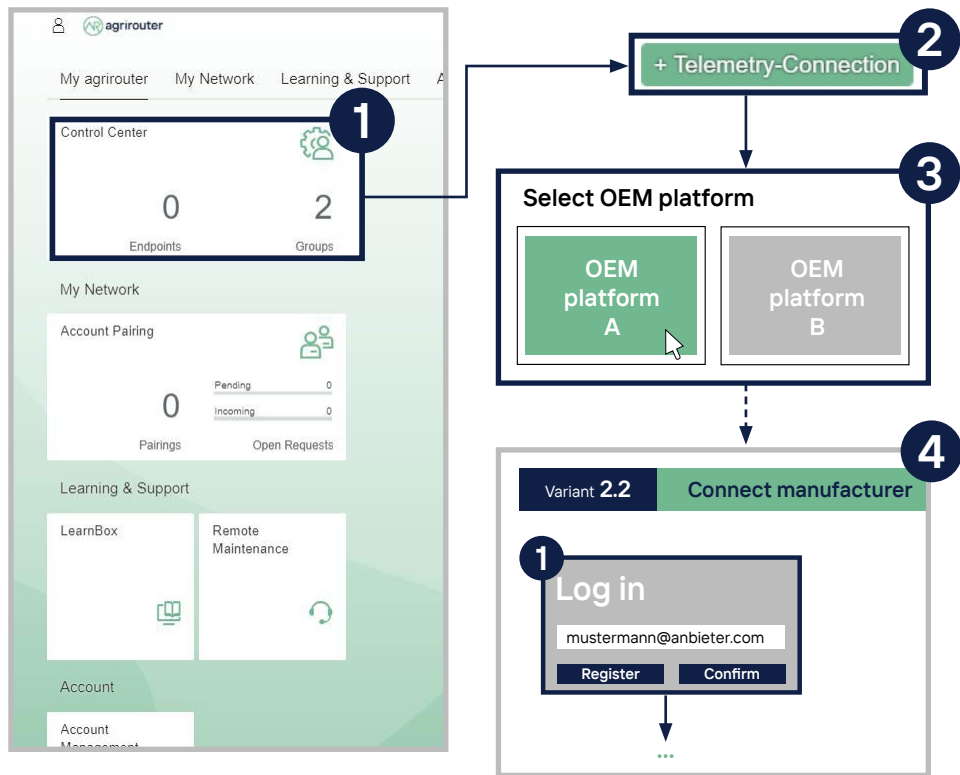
agrirouter

My agrirouter My Network Learning & Support A

1

Control Center

0 Endpoints

2 Groups

My Network

Account Pairing

0 Pairings

Pending 0
Incoming 0
Open Requests

Learning & Support

LearnBox

Remote Maintenance

Account

Account Management

2

+ Telemetry-Connection

3

Select OEM platform

OEM platform A

OEM platform B

4

Variant 2.2 Connect manufacturer

1

Log in

mustermann@anbieter.com

Register Confirm

...